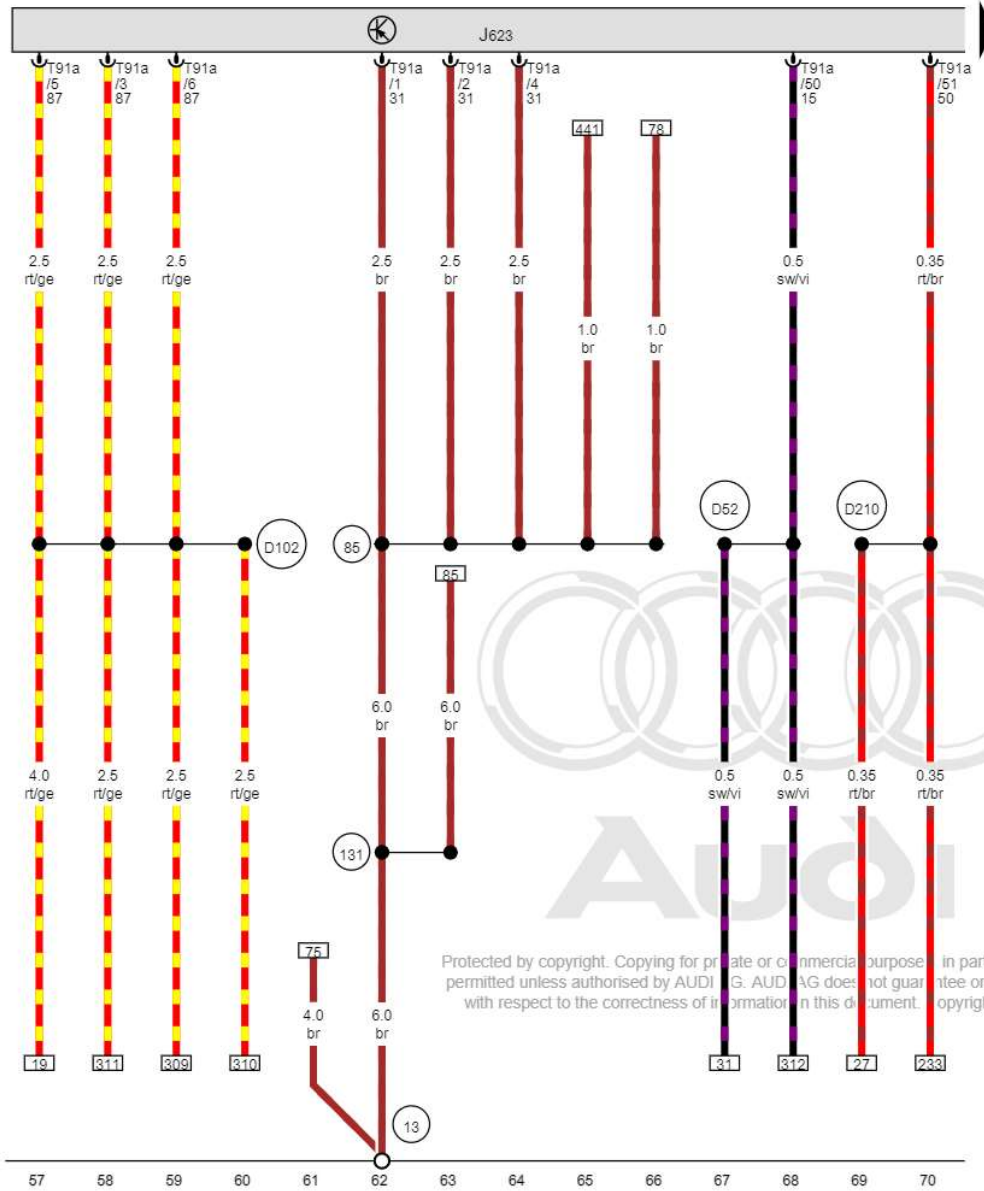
J623

T91a /5 87
T91a /3 87
T91a /6 87
T91a /1 31
T91a /2 31
T91a /4 31
T91a /50 15
T91a /51 50

441
78

2.5 rt/ge
2.5 rt/ge
2.5 rt/ge
2.5 br
2.5 br
2.5 br
0.5 sw/vi
0.35 rt/br

1.0 br
1.0 br

D52
D210
D102
85
85

6.0 br
6.0 br

4.0 rt/ge
2.5 rt/ge
2.5 rt/ge
2.5 rt/ge
0.5 sw/vi
0.5 sw/vi
0.35 rt/br
0.35 rt/br

131

AUDI

75
4.0 br
6.0 br

Protected by copyright. Copying for pr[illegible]ate or c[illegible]mmercial purpose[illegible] in par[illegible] permitted unless authorised by AUDI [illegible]G. AUD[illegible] AG does not guar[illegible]ntee or with respect to the correctness of i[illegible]formatio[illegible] in this d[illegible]cument. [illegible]opyrig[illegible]

19
311
309
310
31
312
27
233

13

57 58 59 60 61 62 63 64 65 66 67 68 69 70